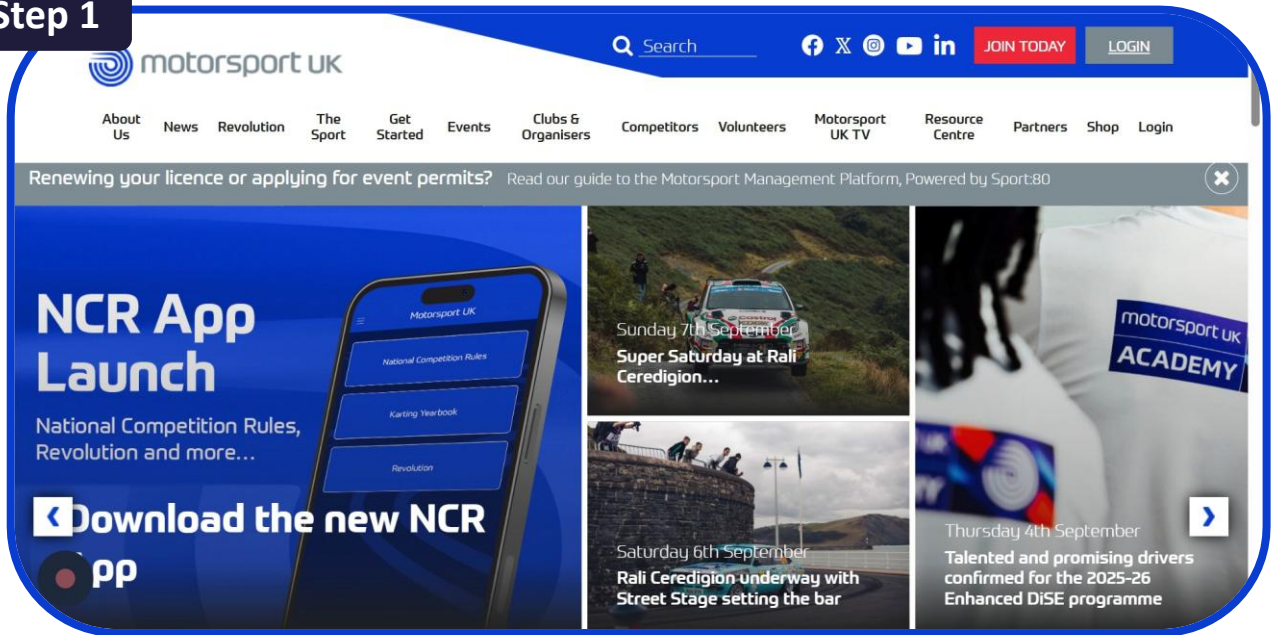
Step 1

motorsport UK

Search

JOIN TODAY

LOGIN

About Us
News
Revolution
The Sport
Get Started
Events
Clubs & Organisers
Competitors
Volunteers
Motorsport UK TV
Resource Centre
Partners
Shop
Login

Renewing your licence or applying for event permits? Read our guide to the Motorsport Management Platform, Powered by Sport:80

NCR App Launch

National Competition Rules, Revolution and more...

Motorsport UK

National Competition Rules

Karting Yearbook

Revolution

Download the new NCR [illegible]pp

Sunday 7th September
Super Saturday at Rali Ceredigion...

Saturday 6th September
Rali Ceredigion underway with Street Stage setting the bar

motorsport UK ACADEMY

Thursday 4th September
Talented and promising drivers confirmed for the 2025-26 Enhanced DiSE programme